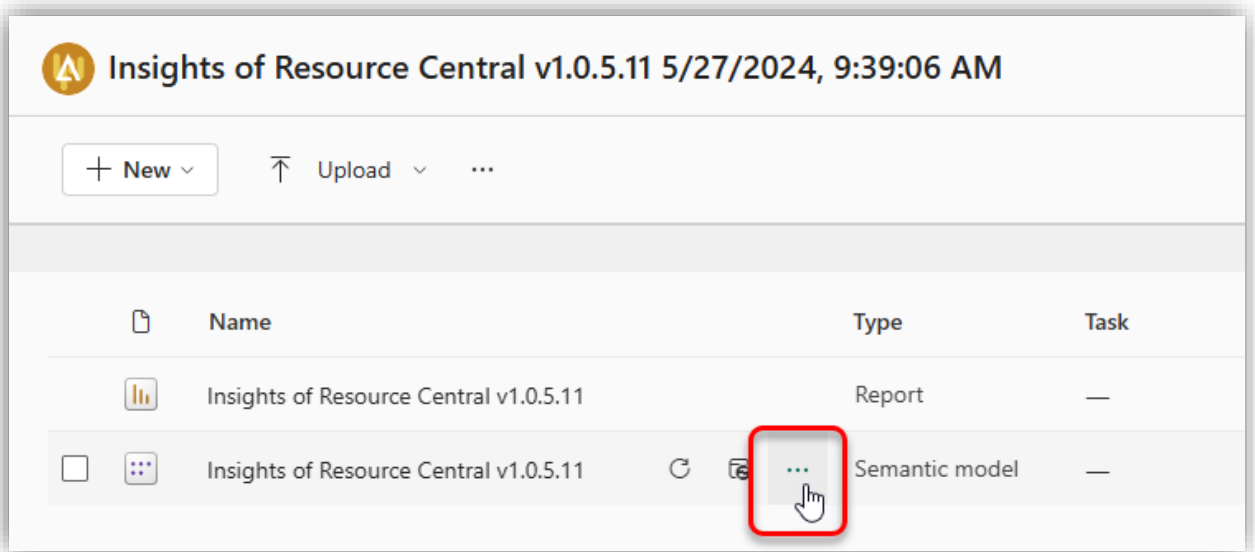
Insights of Resource Central v1.0.5.11 5/27/2024, 9:39:06 AM

+ New ⌄ Upload ⌄ ···

| | Name | Type | Task |
|---|---|---|---|
| | Insights of Resource Central v1.0.5.11 | Report | — |
| | Insights of Resource Central v1.0.5.11 ··· | Semantic model | — |